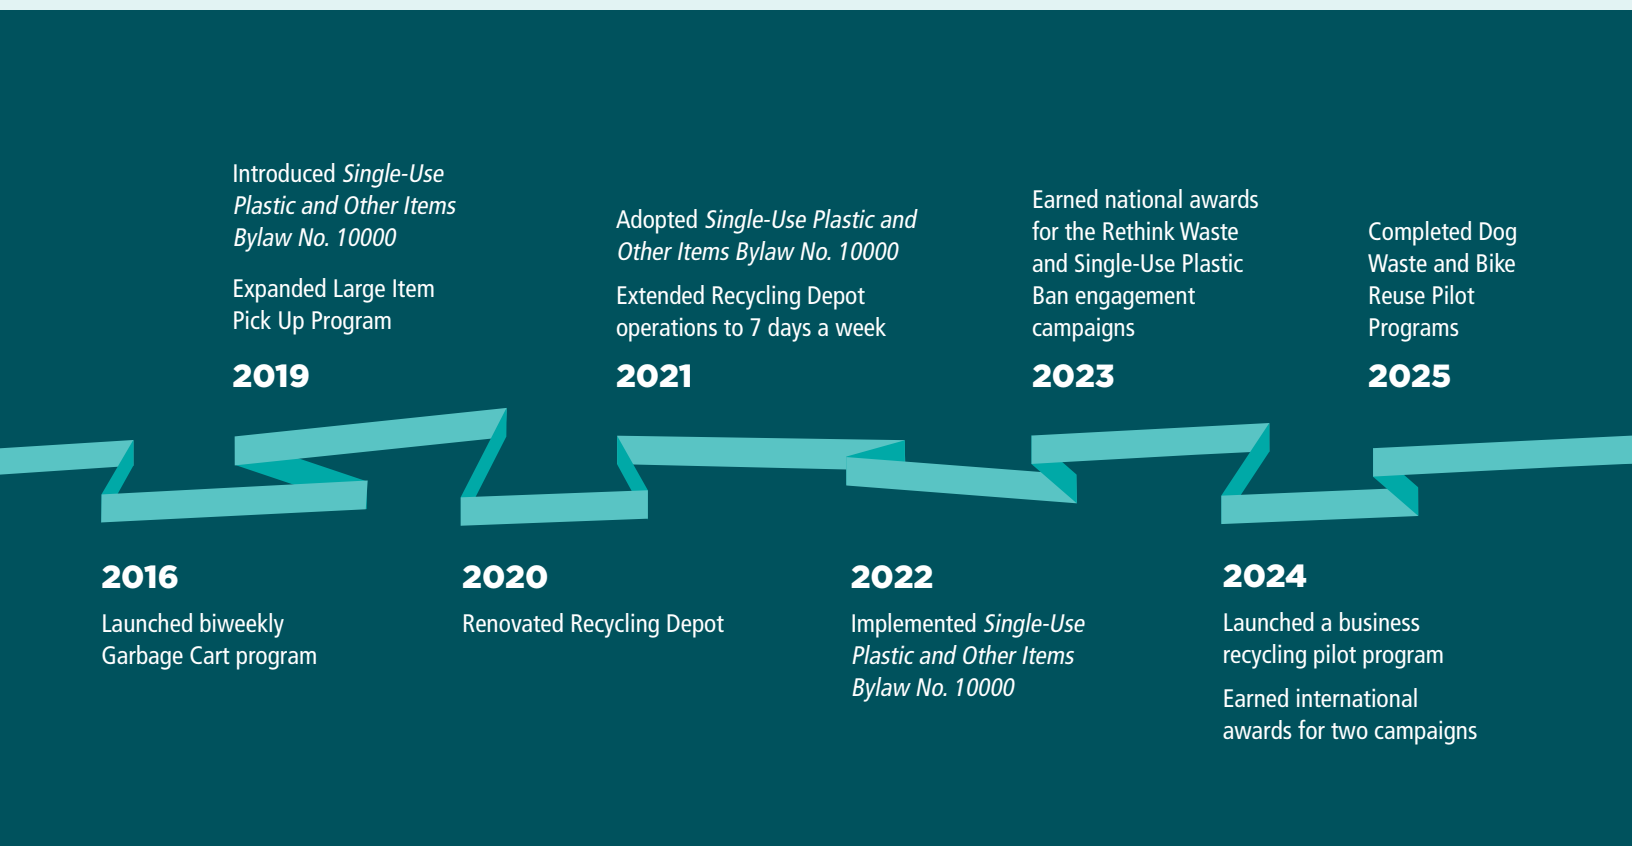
Introduced *Single-Use Plastic and Other Items Bylaw No. 10000*

Expanded Large Item Pick Up Program

2019

Adopted *Single-Use Plastic and Other Items Bylaw No. 10000*

Extended Recycling Depot operations to 7 days a week

2021

Earned national awards for the Rethink Waste and Single-Use Plastic Ban engagement campaigns

2023

Completed Dog Waste and Bike Reuse Pilot Programs

2025

2016

Launched biweekly Garbage Cart program

2020

Renovated Recycling Depot

2022

Implemented *Single-Use Plastic and Other Items Bylaw No. 10000*

2024

Launched a business recycling pilot program

Earned international awards for two campaigns